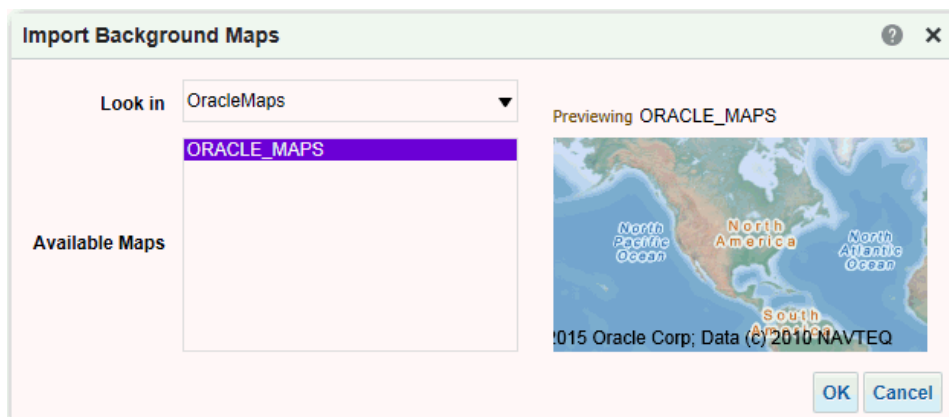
Import Background Maps

?

×

Look in

OracleMaps

Available Maps

ORACLE_MAPS

Previewing ORACLE_MAPS

North Pacific Ocean

North America

North Atlantic Ocean

South America

2015 Oracle Corp; Data (c) 2010 NAVTEQ

OK

Cancel